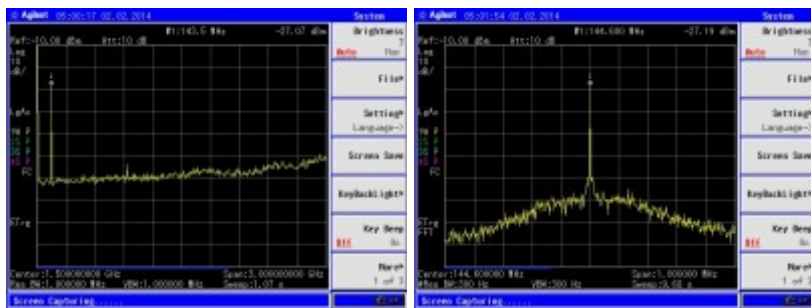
Agilent 05:00:17 02.02.2014
System
Ref:-10.00 dBm Att:10 dB
M1:143.5 MHz -87.07 dBm
Log 10 dB/
Brightness 7 Auto Man
File
Setting Language
Screen Save
KeyBackLight
Key Beep Off On
More 1 of 3
LgAv
M1 P S2 P S3 P
FC
FTrg
Center:1.500000000 GHz
Res BW:1.000000 MHz VBW:1.000000 MHz
Span:3.000000000 GHz
Sweep:1.07 s
Screen Capturing......

Agilent 05:01:54 02.02.2014
System
Ref:-10.00 dBm Att:10 dB
M1:144.600 MHz -87.19 dBm
Log 10 dB/
Brightness 7 Auto Man
File
Setting Language
Screen Save
KeyBackLight
Key Beep Off On
More 1 of 3
LgAv
M1 P S2 P S3 P
FTrg FFT
Center:144.600000 MHz
Res BW:300 Hz VBW:300 Hz
Span:1.000000 MHz
Sweep:9.68 s
Screen Capturing......